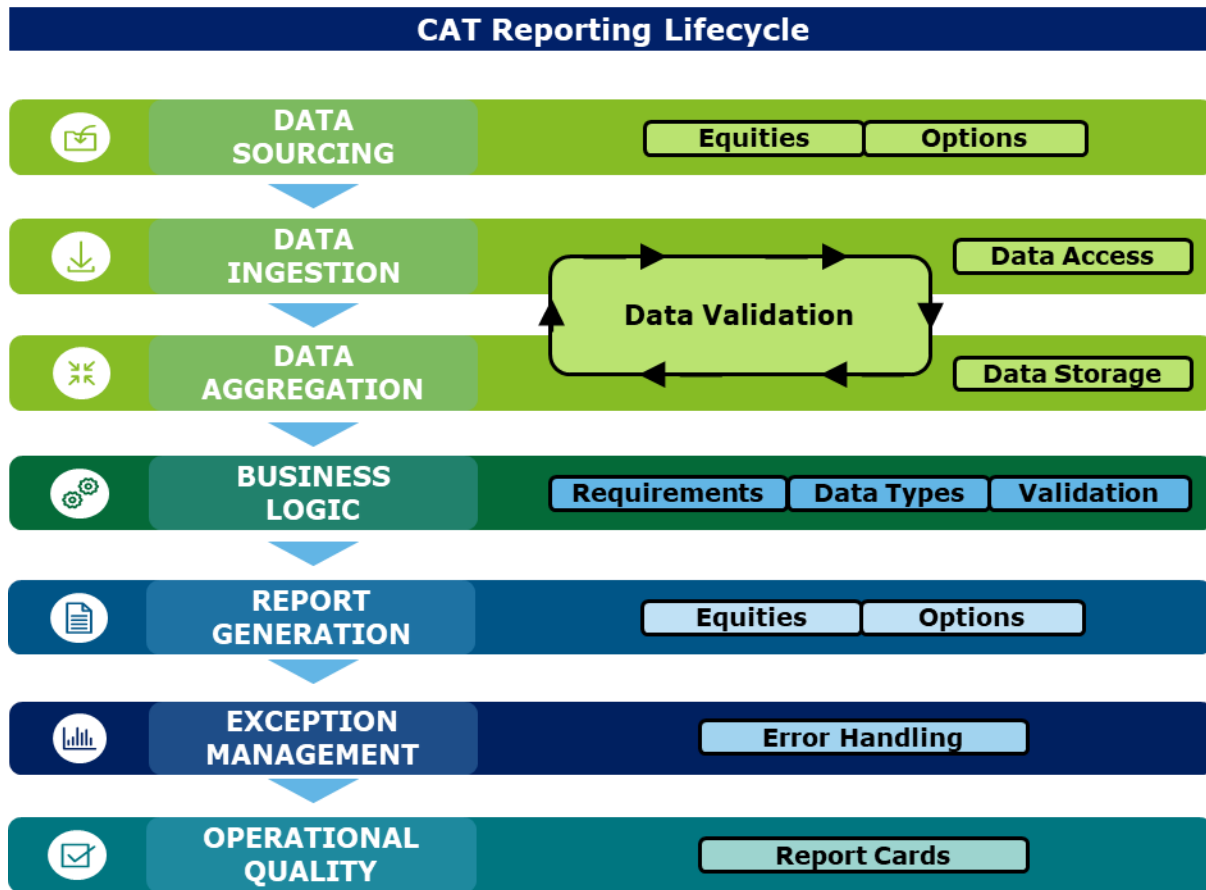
CAT Reporting Lifecycle

DATA SOURCING

Equities

Options

DATA INGESTION

Data Validation

Data Access

DATA AGGREGATION

Data Storage

BUSINESS LOGIC

Requirements

Data Types

Validation

REPORT GENERATION

Equities

Options

EXCEPTION MANAGEMENT

Error Handling

OPERATIONAL QUALITY

Report Cards